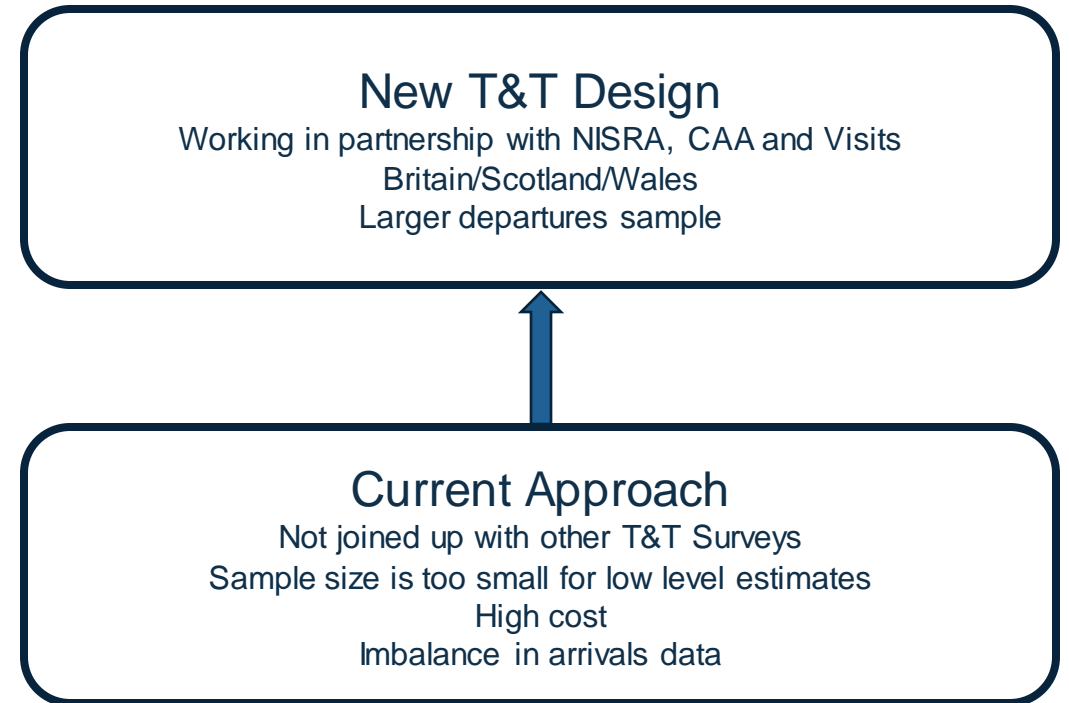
New T&T Design
Working in partnership with NISRA, CAA and Visits
Britain/Scotland/Wales
Larger departures sample

Current Approach
Not joined up with other T&T Surveys
Sample size is too small for low level estimates
High cost
Imbalance in arrivals data